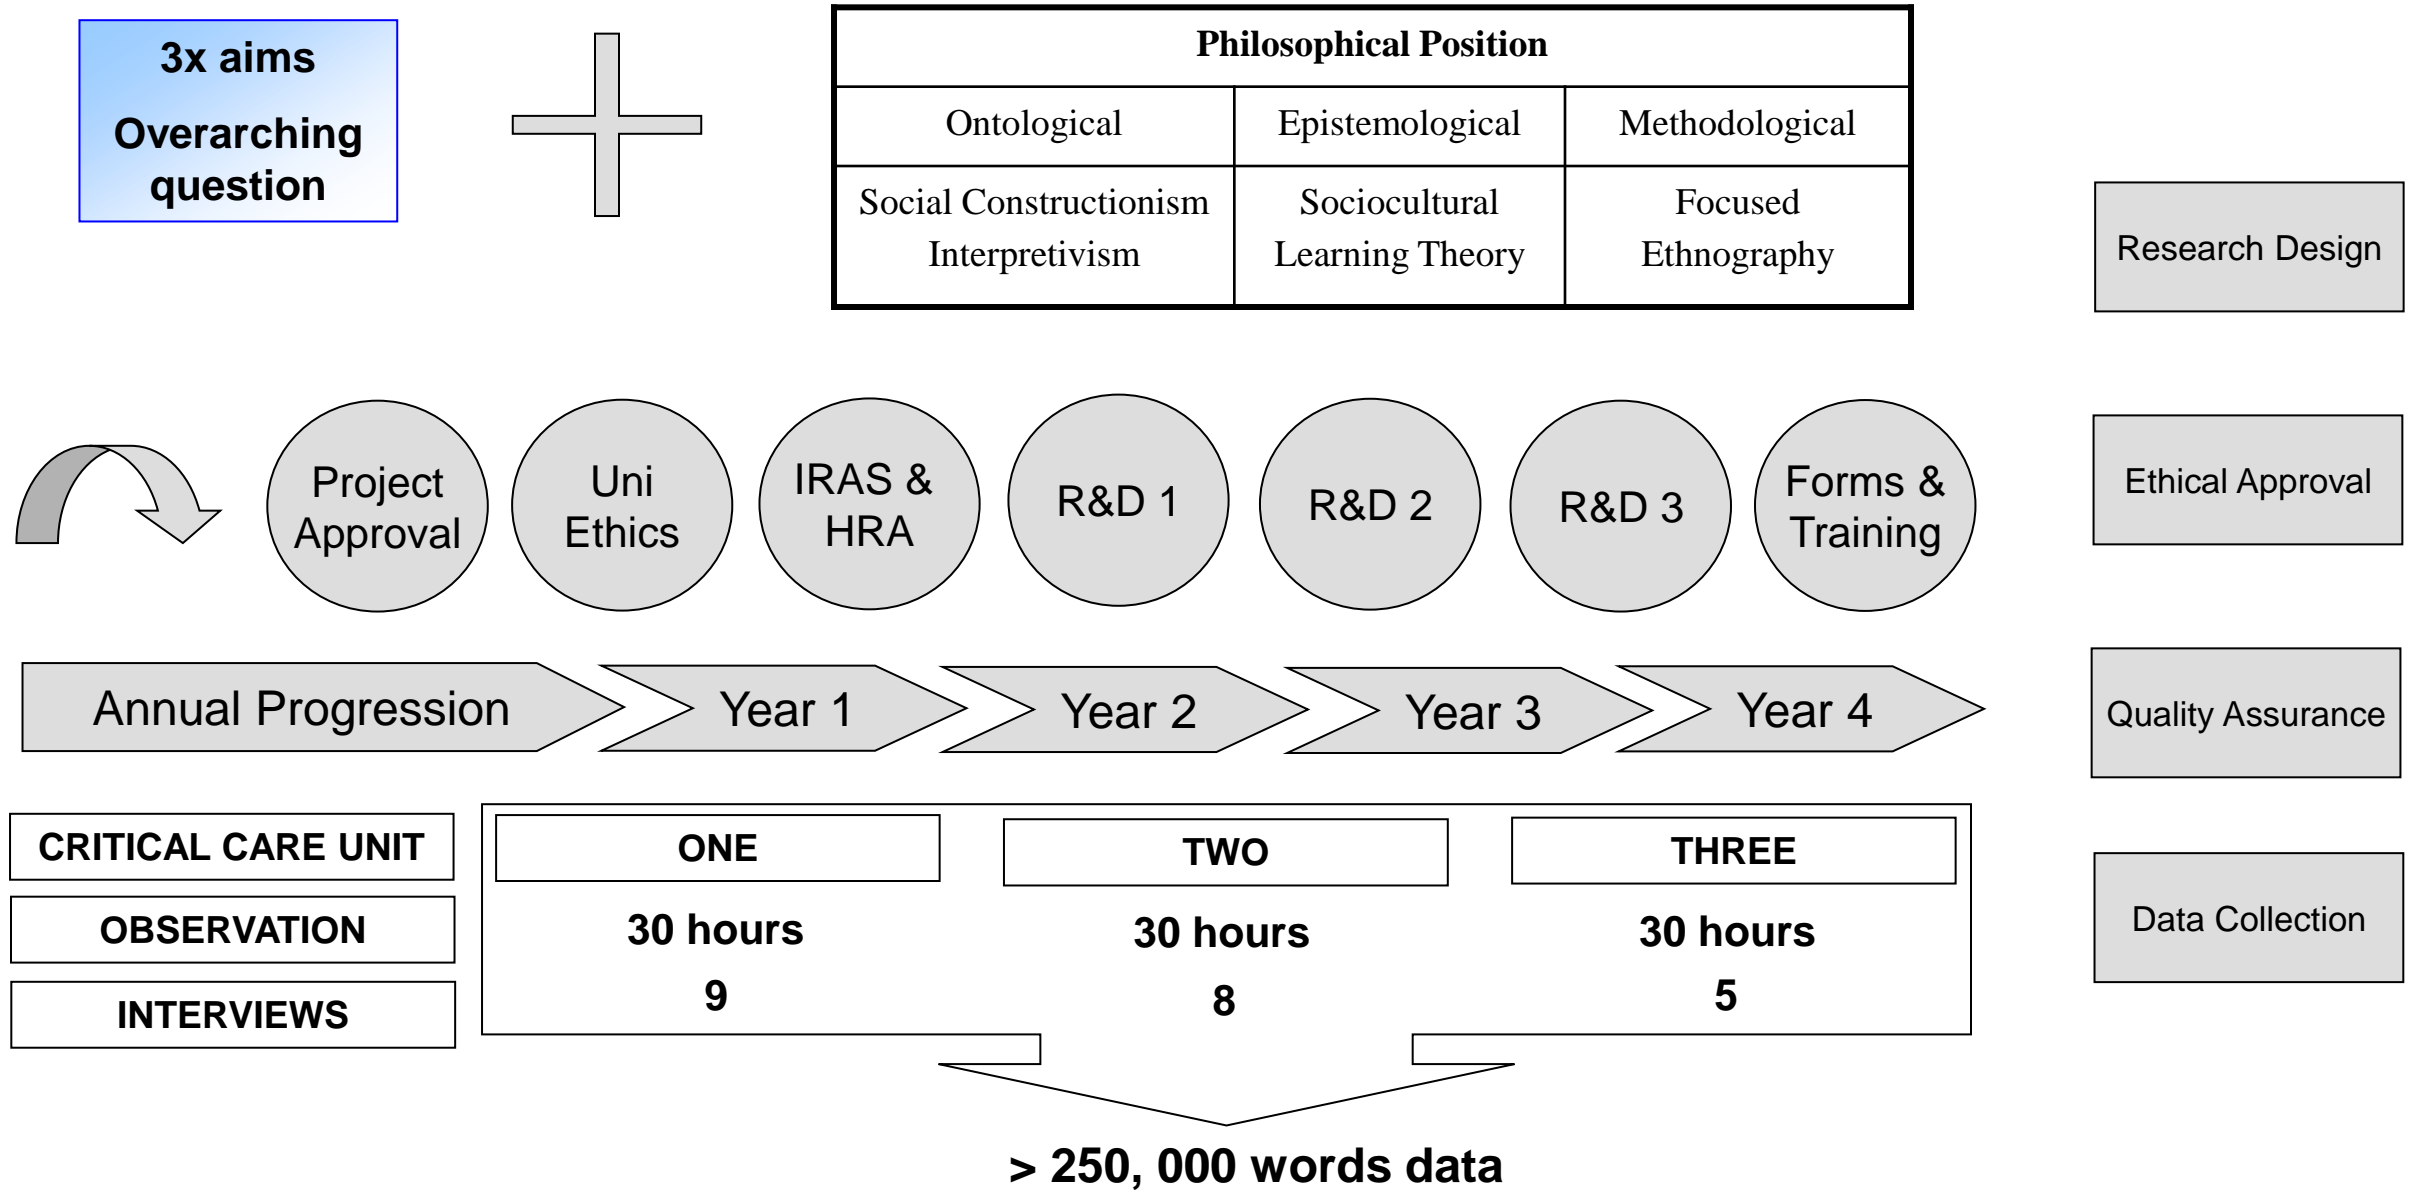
3x aims

Overarching question

| Philosophical Position | | |
|---|---|---|
| Ontological | Epistemological | Methodological |
| Social Constructionism Interpretivism | Sociocultural Learning Theory | Focused Ethnography |

Research Design

Project Approval

Uni Ethics

IRAS & HRA

R&D 1

R&D 2

R&D 3

Forms & Training

Ethical Approval

Annual Progression

Year 1

Year 2

Year 3

Year 4

Quality Assurance

CRITICAL CARE UNIT

OBSERVATION

INTERVIEWS

ONE

30 hours

9

TWO

30 hours

8

THREE

30 hours

5

Data Collection

> 250, 000 words data